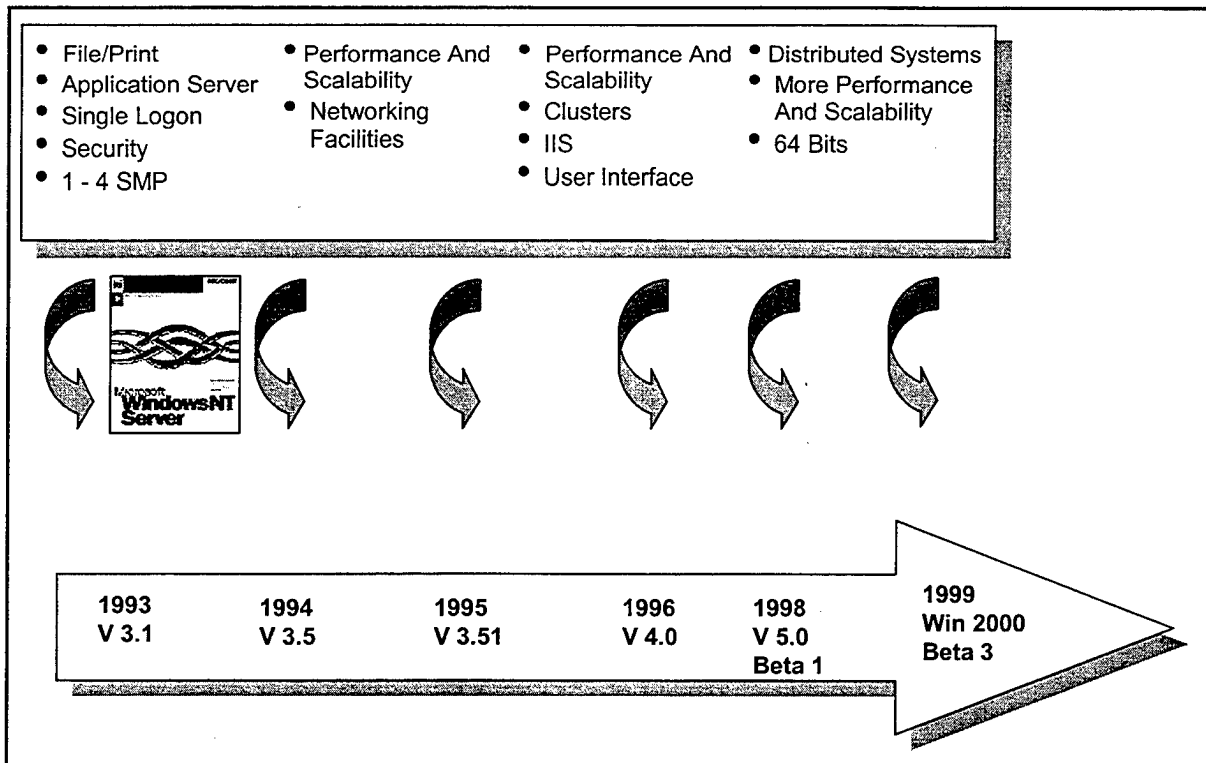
- File/Print
- Application Server
- Single Logon
- Security
- 1 - 4 SMP

- Performance And Scalability
- Networking Facilities

- Performance And Scalability
- Clusters
- IIS
- User Interface

- Distributed Systems
- More Performance And Scalability
- 64 Bits

Microsoft WindowsNT Server

1993
V 3.1

1994
V 3.5

1995
V 3.51

1996
V 4.0

1998
V 5.0
Beta 1

1999
Win 2000
Beta 3